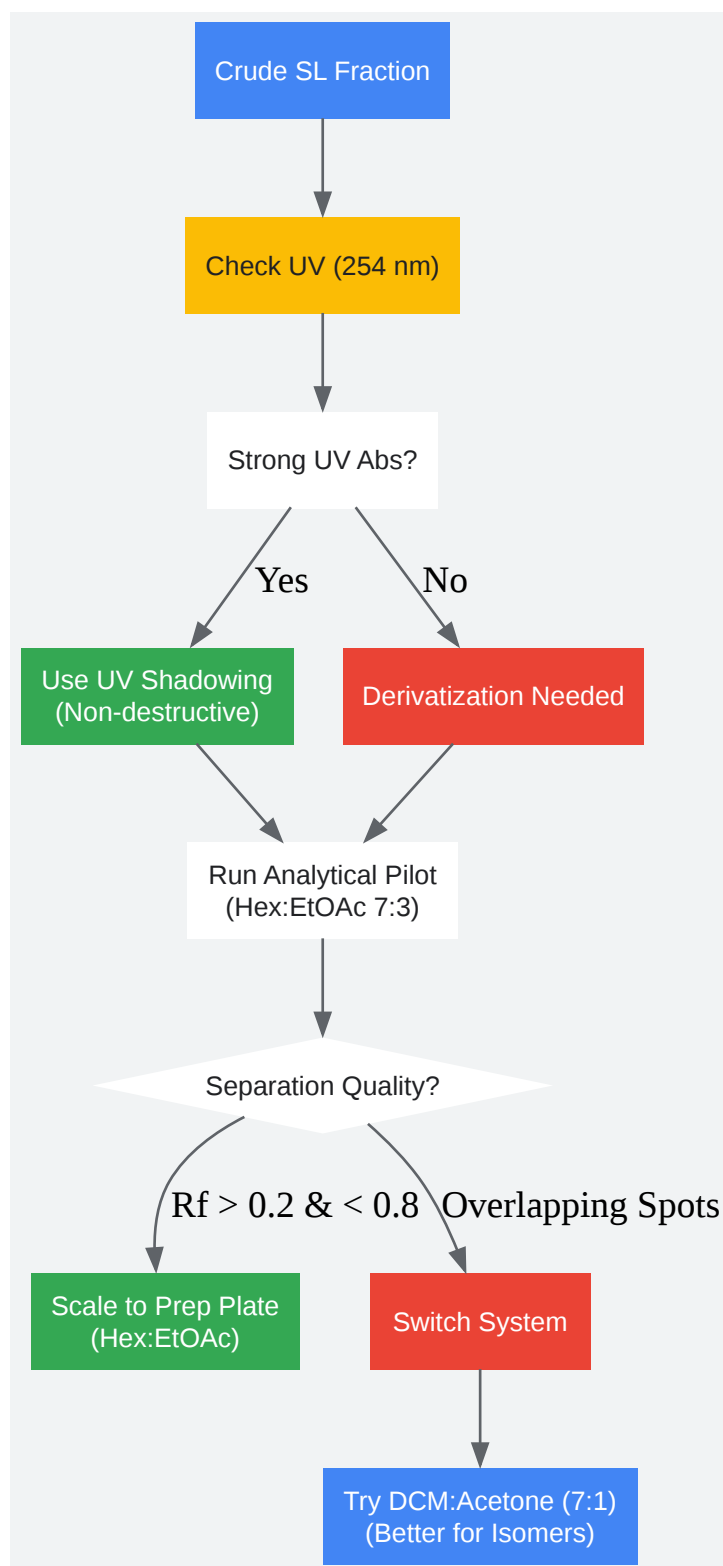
Crude SL Fraction

Check UV (254 nm)

Strong UV Abs?

Yes

No

Use UV Shadowing (Non-destructive)

Derivatization Needed

Run Analytical Pilot (Hex:EtOAc 7:3)

Separation Quality?

Rf > 0.2 & < 0.8

Overlapping Spots

Scale to Prep Plate (Hex:EtOAc)

Switch System

Try DCM:Acetone (7:1) (Better for Isomers)